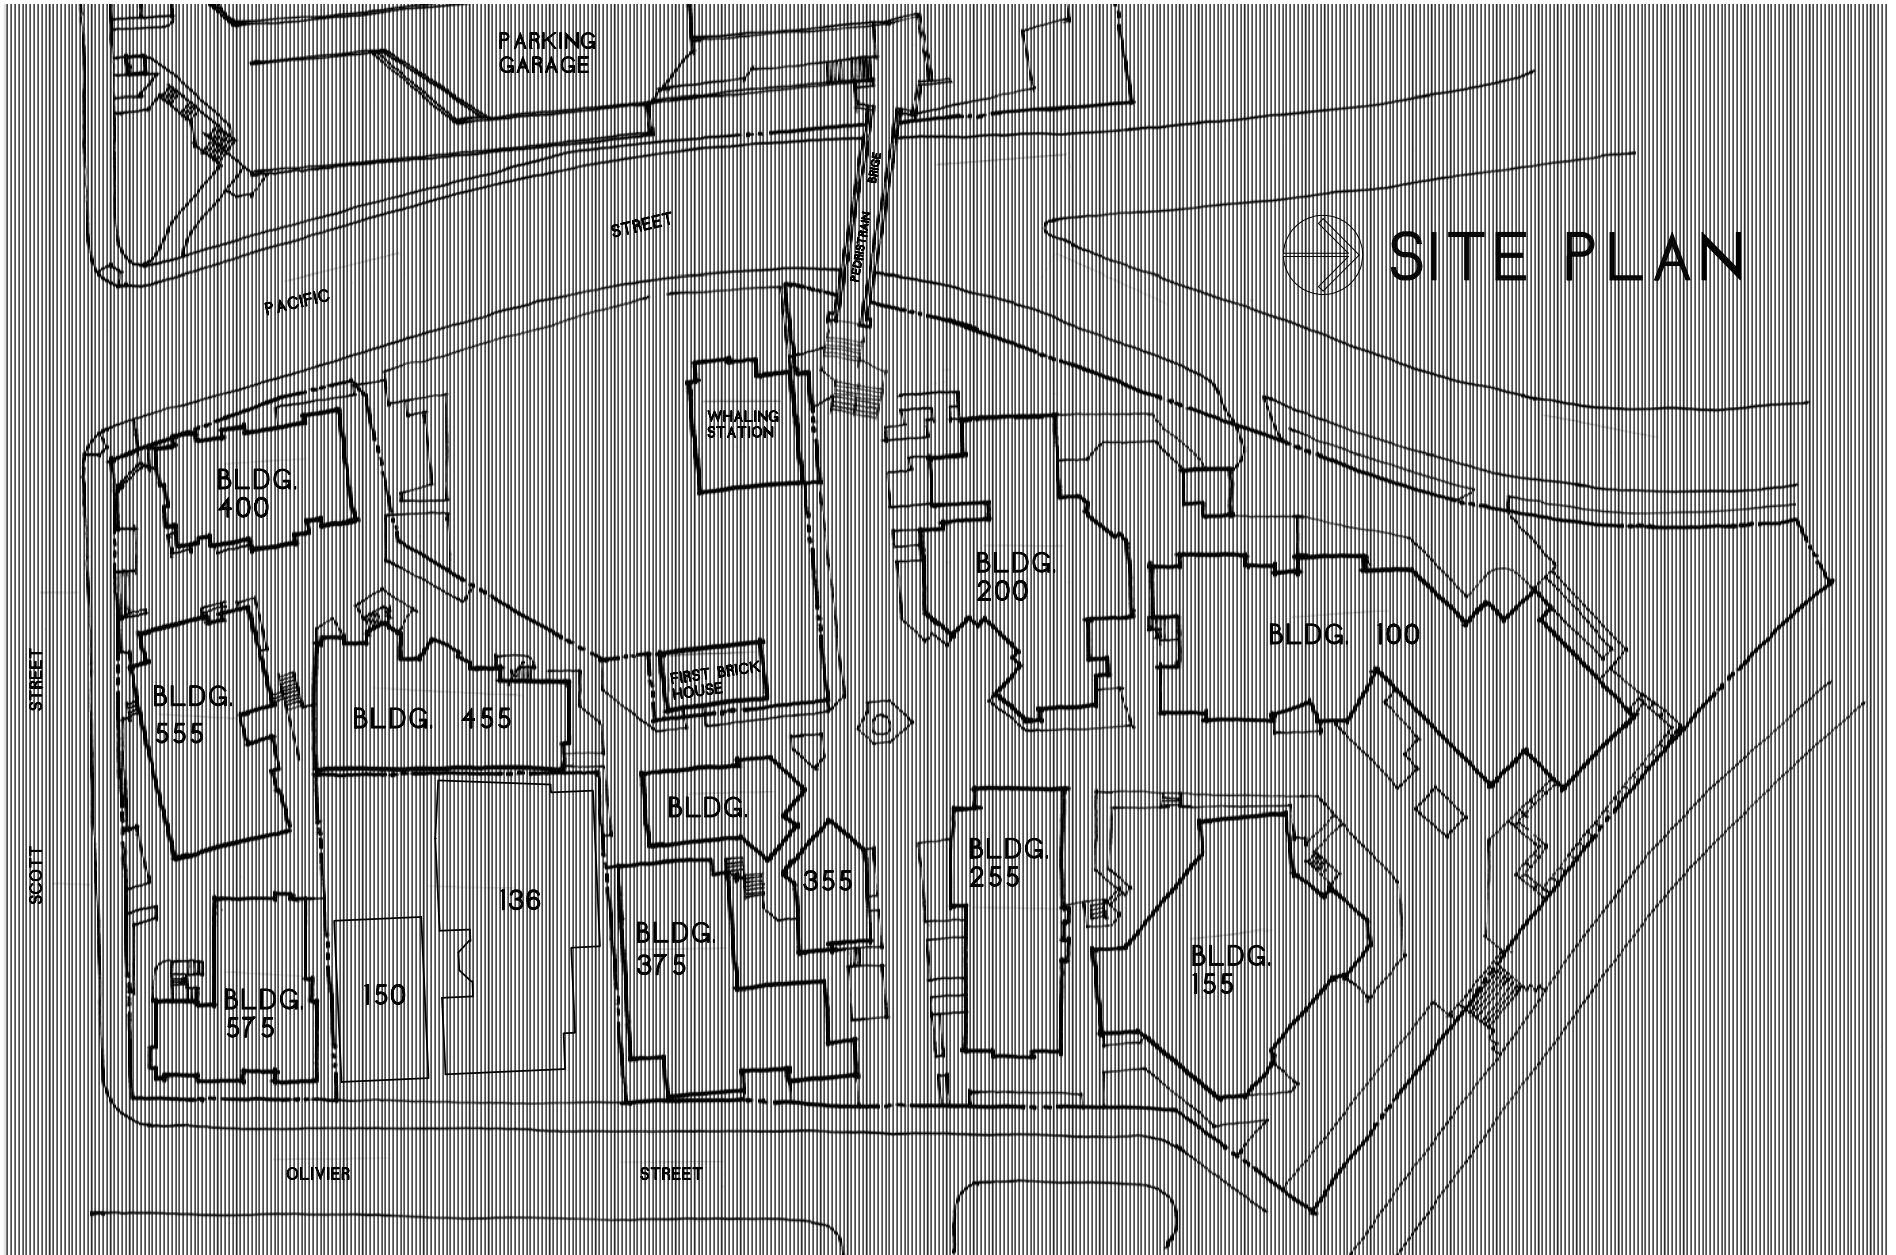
PARKING GARAGE

STREET

PEDESTRAIN BRIGE

SITE PLAN

PACIFIC

WHALING STATION

BLDG. 400

BLDG. 200

BLDG. 100

STREET

SCOTT

BLDG. 555

BLDG. 455

FIRST BRICK HOUSE

BLDG.

BLDG. 255

355

136

BLDG. 375

BLDG. 155

BLDG. 575

150

OLIVIER

STREET